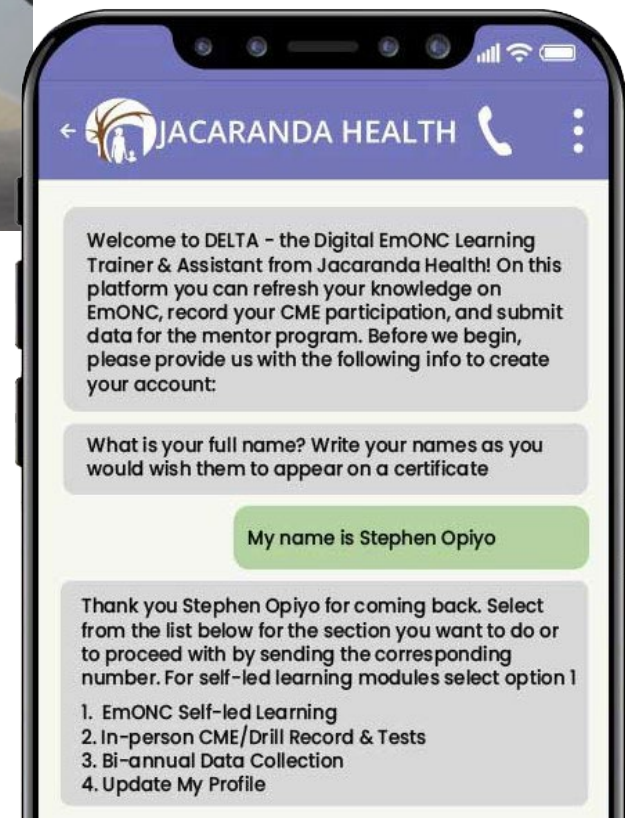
JACARANDA HEALTH

Welcome to DELTA - the Digital EmONC Learning Trainer & Assistant from Jacaranda Health! On this platform you can refresh your knowledge on EmONC, record your CME participation, and submit data for the mentor program. Before we begin, please provide us with the following info to create your account:

What is your full name? Write your names as you would wish them to appear on a certificate

My name is Stephen Opiyo

Thank you Stephen Opiyo for coming back. Select from the list below for the section you want to do or to proceed with by sending the corresponding number. For self-led learning modules select option 1

1. EmONC Self-led Learning
2. In-person CME/Drill Record & Tests
3. Bi-annual Data Collection
4. Update My Profile